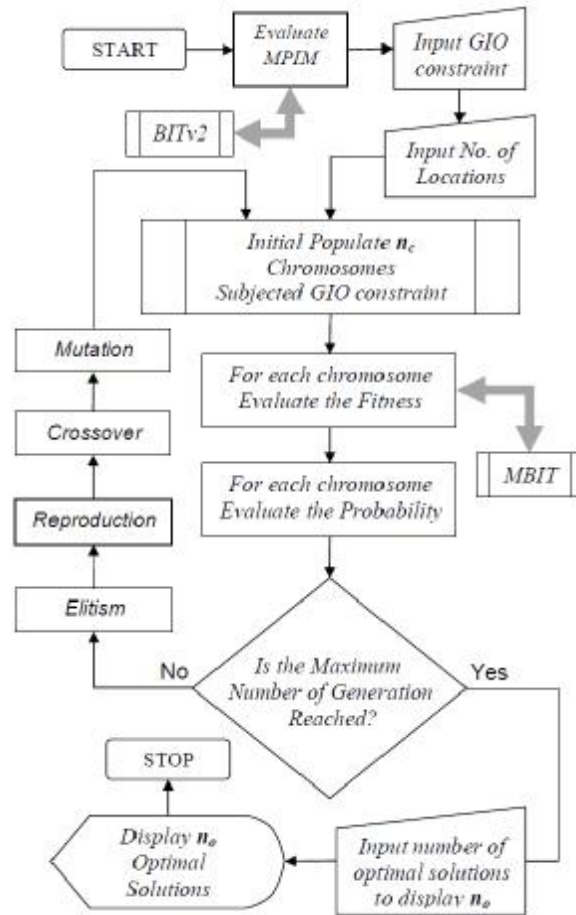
START

Evaluate MPIM

Input GIO constraint

BITv2

Input No. of Locations

Initial Populate $n_c$ Chromosomes Subjected GIO constraint

Mutation

Crossover

Reproduction

Elitism

For each chromosome Evaluate the Fitness

MBIT

For each chromosome Evaluate the Probability

Is the Maximum Number of Generation Reached?

No

Yes

STOP

Display $n_o$ Optimal Solutions

Input number of optimal solutions to display $n_o$